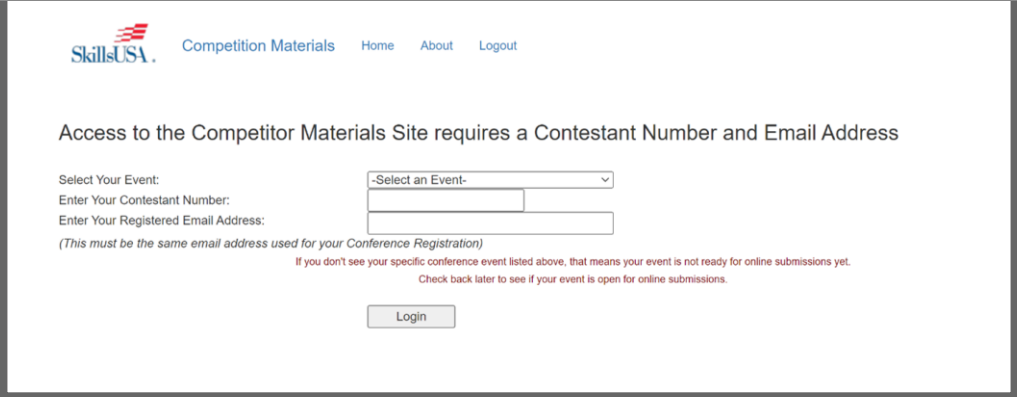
SkillsUSA.

Competition Materials Home About Logout

Access to the Competitor Materials Site requires a Contestant Number and Email Address

Select Your Event: -Select an Event-
Enter Your Contestant Number:
Enter Your Registered Email Address:
(This must be the same email address used for your Conference Registration)

If you don't see your specific conference event listed above, that means your event is not ready for online submissions yet.
Check back later to see if your event is open for online submissions.

Login